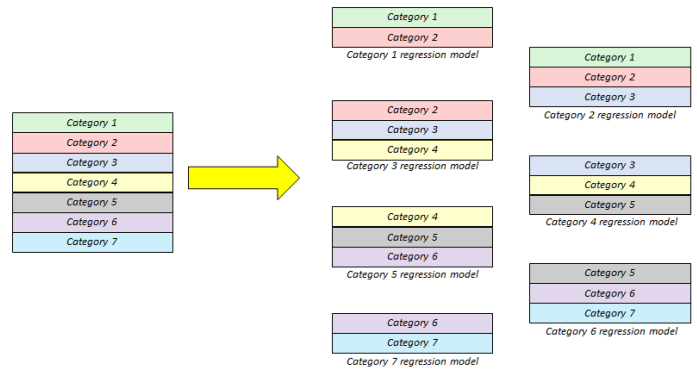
Category 1
Category 2
Category 3
Category 4
Category 5
Category 6
Category 7

Category 1
Category 2
Category 1 regression model

Category 2
Category 3
Category 4
Category 3 regression model

Category 4
Category 5
Category 6
Category 5 regression model

Category 6
Category 7
Category 7 regression model

Category 1
Category 2
Category 3
Category 2 regression model

Category 3
Category 4
Category 5
Category 4 regression model

Category 5
Category 6
Category 7
Category 6 regression model